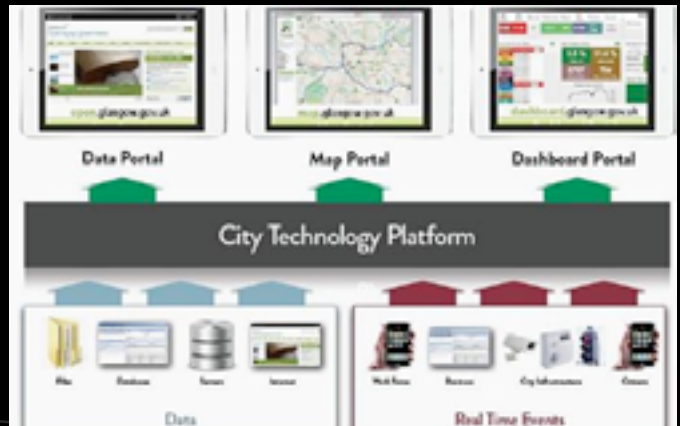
open.glasgow.gov.uk

map.glasgow.gov.uk

dashboard.glasgow.gov.uk

Data Portal

Map Portal

Dashboard Portal

City Technology Platform

Files

Databases

Servers

Internet

Work Force

Business

City Infrastructure

Citizens

Data

Real Time Events